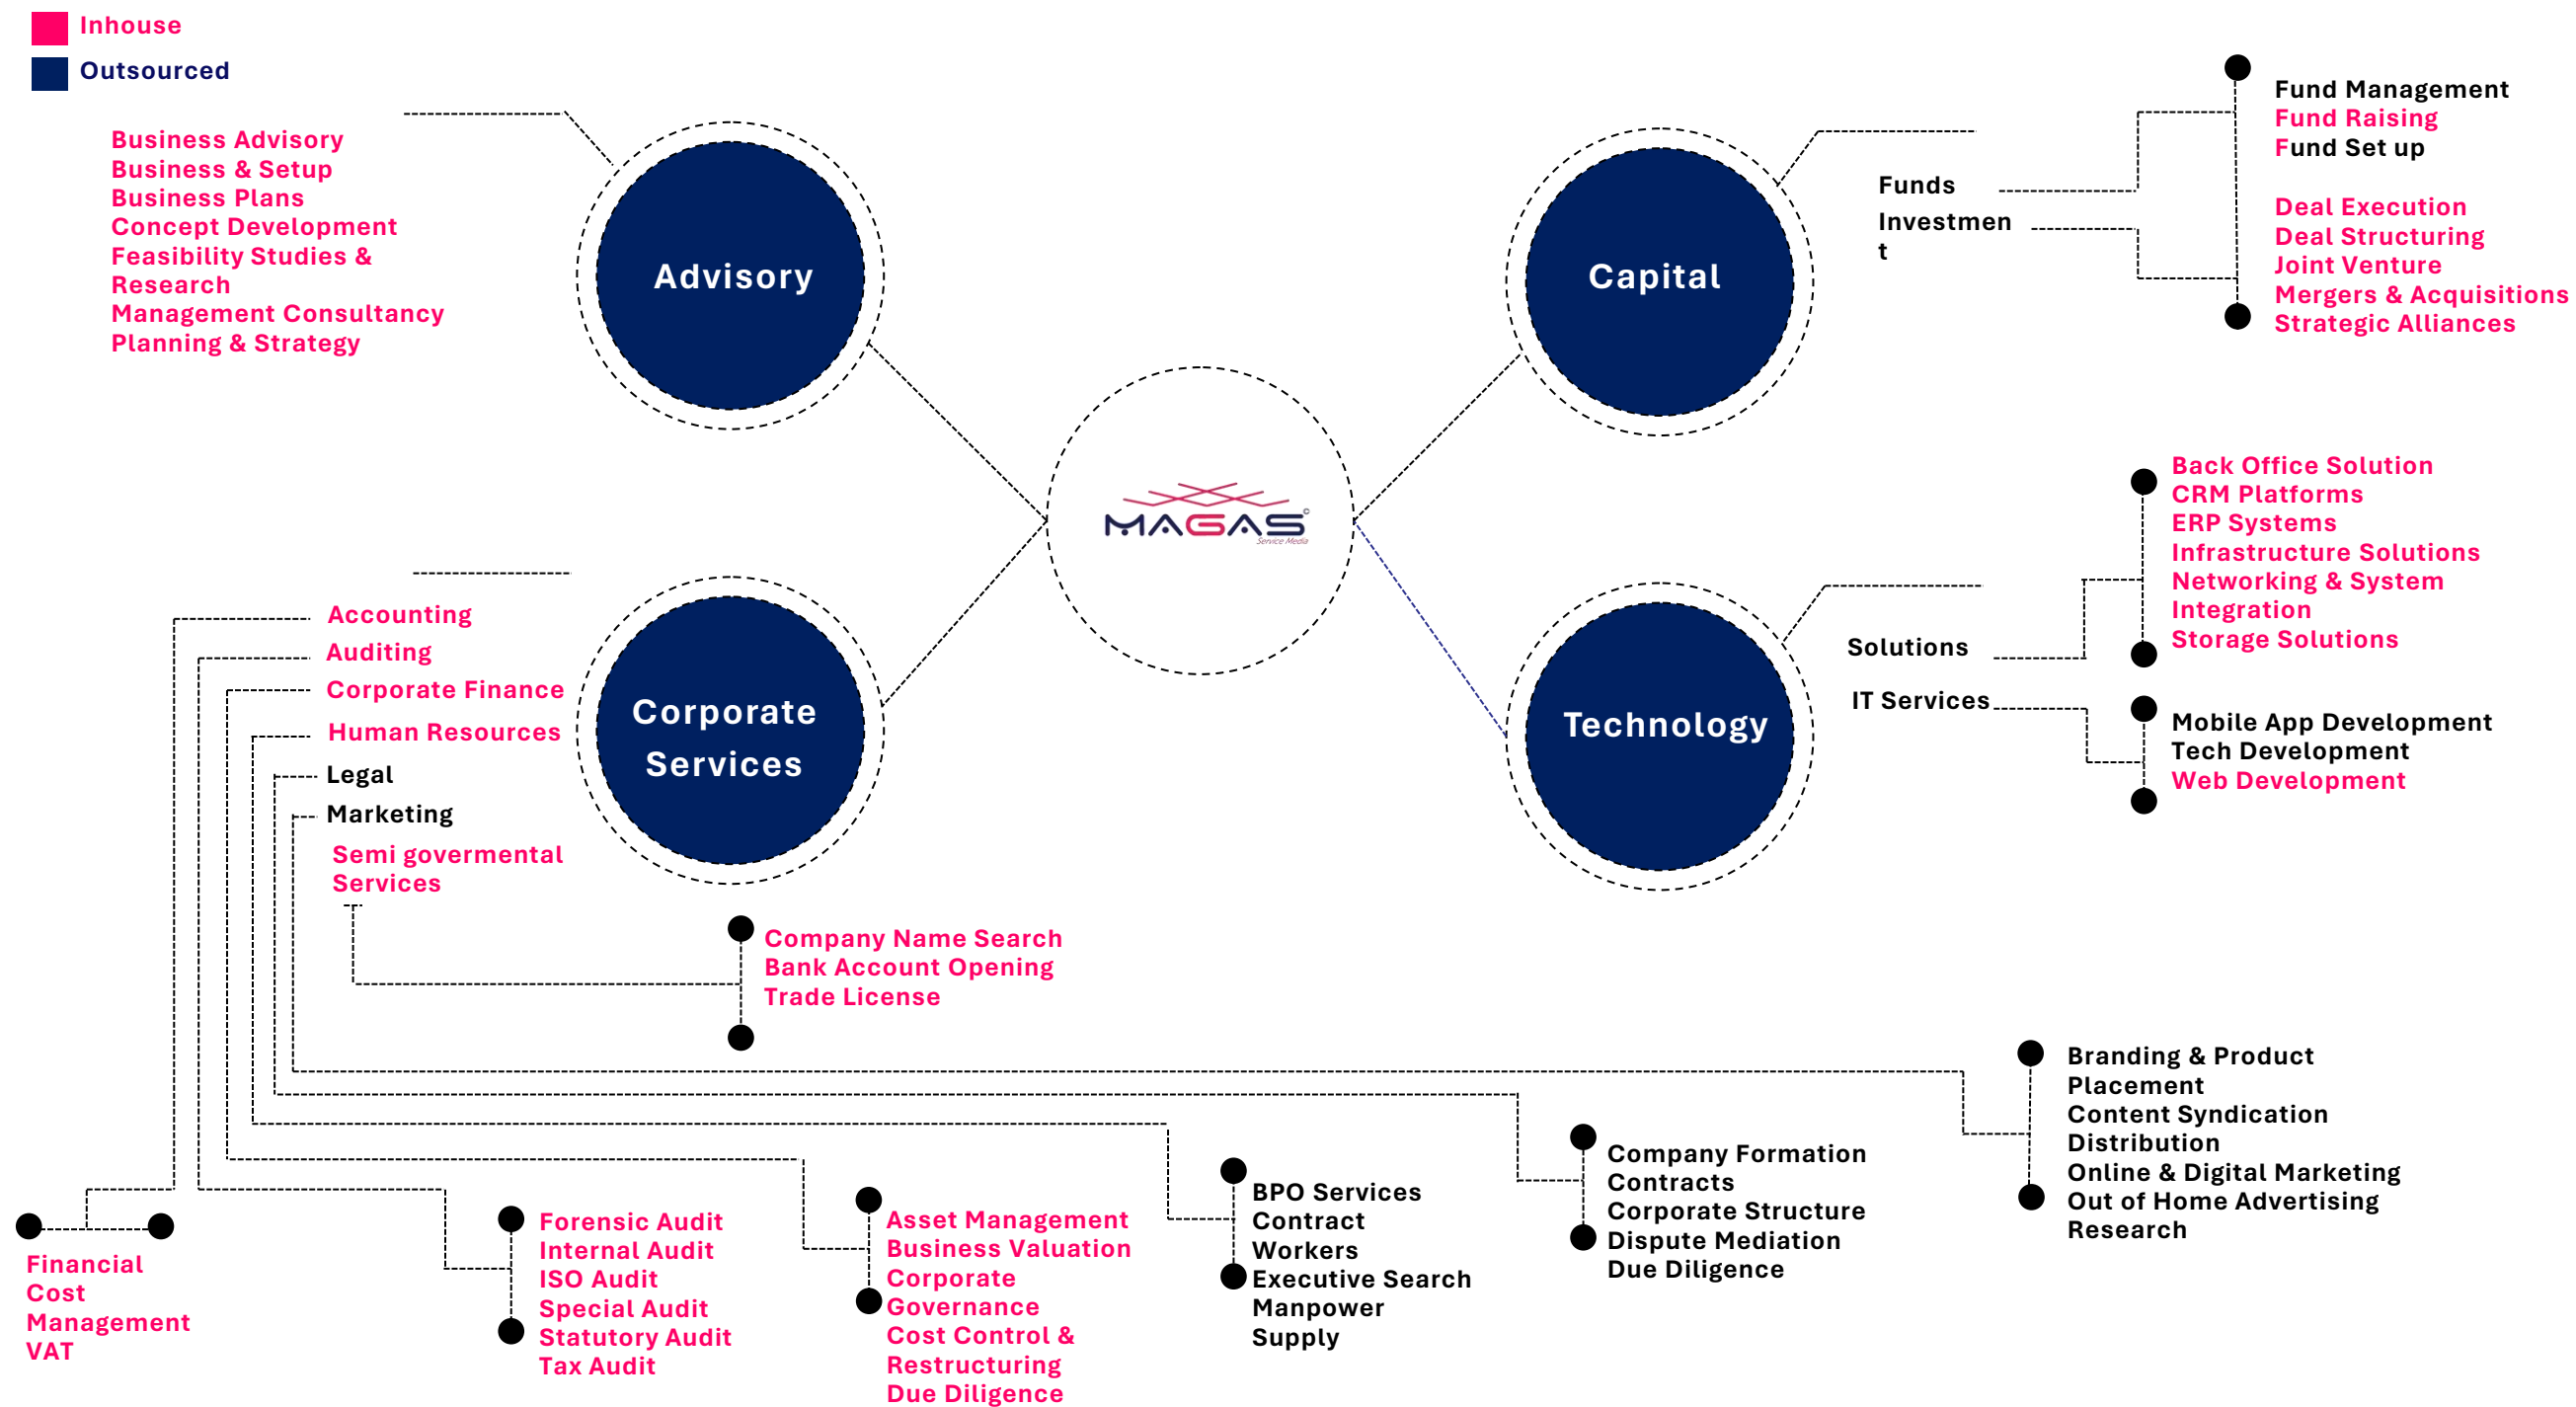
Inhouse
Outsourced

Business Advisory
Business & Setup
Business Plans
Concept Development
Feasibility Studies & Research
Management Consultancy
Planning & Strategy

Advisory

Capital

Funds
Investmen t

Fund Management
Fund Raising
Fund Set up

Deal Execution
Deal Structuring
Joint Venture
Mergers & Acquisitions
Strategic Alliances

MAGAS
Service Media

Back Office Solution
CRM Platforms
ERP Systems
Infrastructure Solutions
Networking & System Integration
Storage Solutions

Solutions

IT Services

Mobile App Development
Tech Development
Web Development

Technology

Accounting
Auditing
Corporate Finance
Human Resources
Legal
Marketing
Semi govermental Services

Corporate Services

Company Name Search
Bank Account Opening
Trade License

Branding & Product Placement
Content Syndication
Distribution
Online & Digital Marketing
Out of Home Advertising
Research

Company Formation
Contracts
Corporate Structure
Dispute Mediation
Due Diligence

BPO Services
Contract Workers
Executive Search
Manpower Supply

Asset Management
Business Valuation
Corporate Governance
Cost Control & Restructuring
Due Diligence

Forensic Audit
Internal Audit
ISO Audit
Special Audit
Statutory Audit
Tax Audit

Financial
Cost Management
VAT